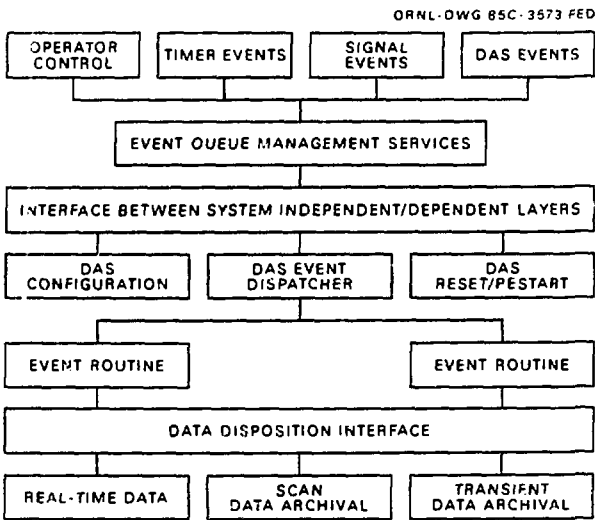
ORNL-DWG 85C-3573 FED

OPERATOR CONTROL

TIMER EVENTS

SIGNAL EVENTS

DAS EVENTS

EVENT OUEUE MANAGEMENT SERVICES

INTERFACE BETWEEN SYSTEM INDEPENDENT/DEPENDENT LAYERS

DAS CONFIGURATION

DAS EVENT DISPATCHER

DAS RESET/PESTART

EVENT ROUTINE

EVENT ROUTINE

DATA DISPOSITION INTERFACE

REAL-TIME DATA

SCAN DATA ARCHIVAL

TRANSIENT DATA ARCHIVAL